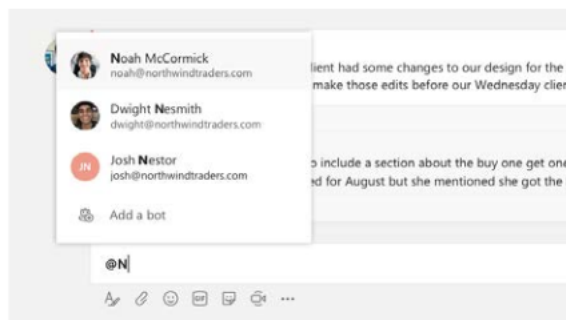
Noah McCormick
noah@northwindtraders.com

Dwight Nesmith
dwight@northwindtraders.com

JN
Josh Nestor
josh@northwindtraders.com

Add a bot

lient had some changes to our design for the
make those edits before our Wednesday clie

include a section about the buy one get one
ed for August but she mentioned she got the

@N

GIF